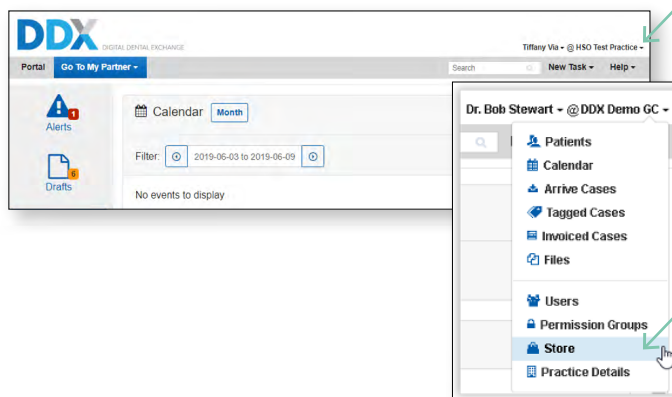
DDX DIGITAL DENTAL EXCHANGE

Tiffany Via ▾ @ HSO Test Practice ▾

Portal Go To My Partner ▾ Search New Task ▾ Help ▾

1 Alerts

6 Drafts

Calendar Month

Filter: 2019-06-03 to 2019-06-09

No events to display

Dr. Bob Stewart ▾ @DDX Demo GC ▾

Patients
Calendar
Arrive Cases
Tagged Cases
Invoiced Cases
Files

Users
Permission Groups
Store
Practice Details